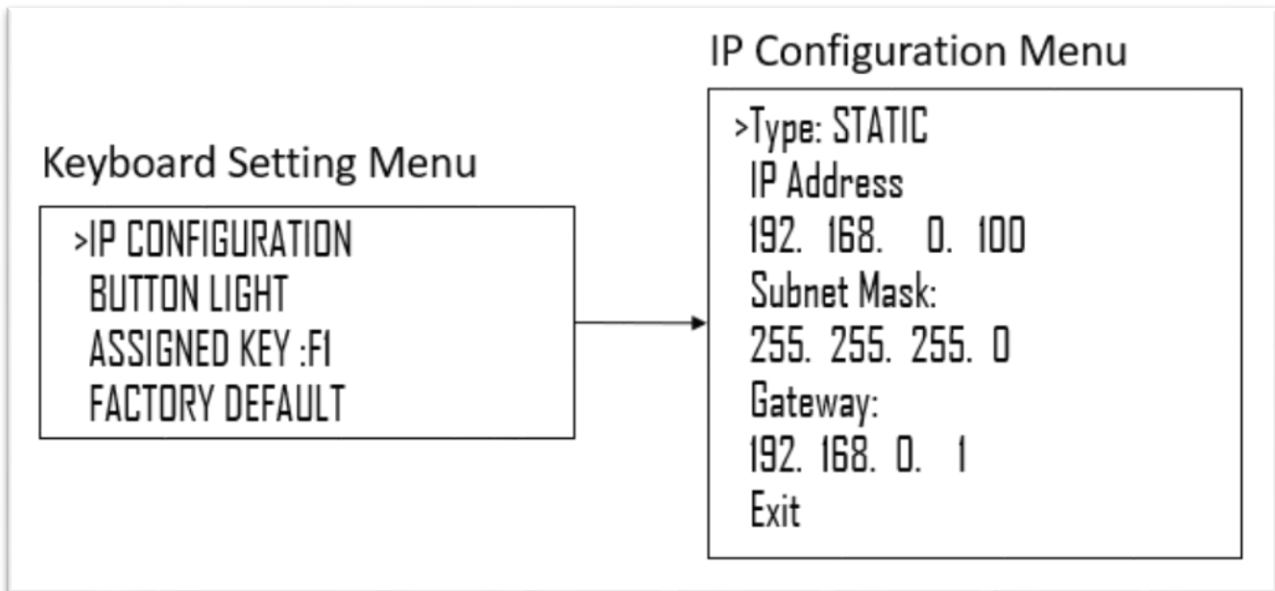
Keyboard Setting Menu

>IP CONFIGURATION
BUTTON LIGHT
ASSIGNED KEY :F1
FACTORY DEFAULT

IP Configuration Menu

>Type: STATIC
IP Address
192. 168. 0. 100
Subnet Mask:
255. 255. 255. 0
Gateway:
192. 168. 0. 1
Exit